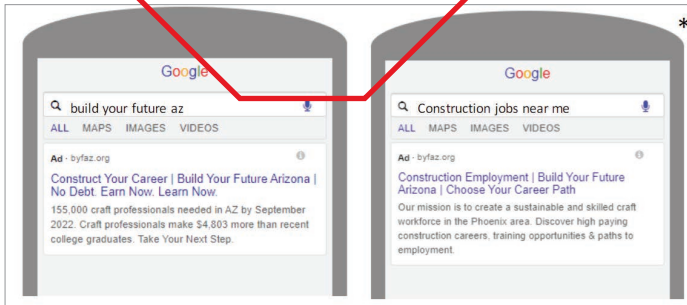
*

Google

build your future az

ALL MAPS IMAGES VIDEOS

Ad · byfaz.org

Construct Your Career | Build Your Future Arizona | No Debt. Earn Now. Learn Now.

155,000 craft professionals needed in AZ by September 2022. Craft professionals make $4,803 more than recent college graduates. Take Your Next Step.

Google

Construction jobs near me

ALL MAPS IMAGES VIDEOS

Ad · byfaz.org

Construction Employment | Build Your Future Arizona | Choose Your Career Path

Our mission is to create a sustainable and skilled craft workforce in the Phoenix area. Discover high paying construction careers, training opportunities & paths to employment.